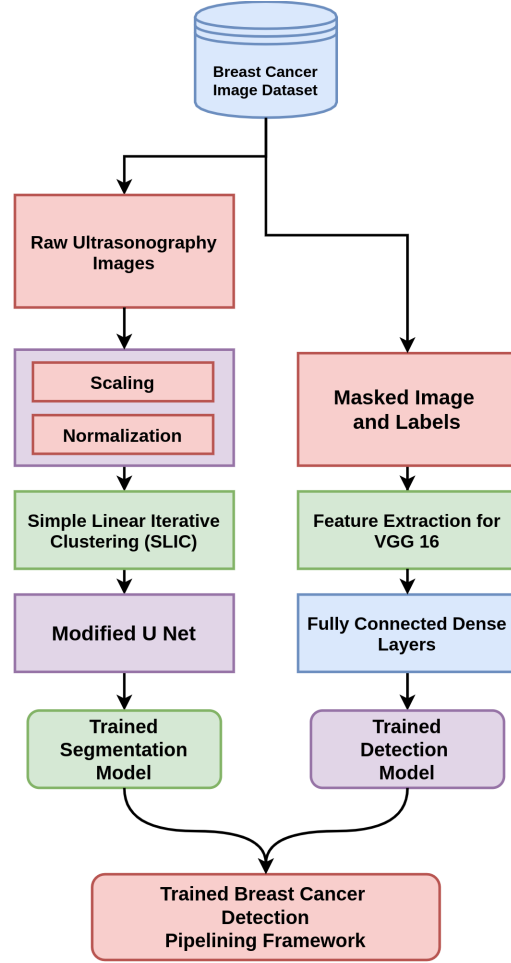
Breast Cancer Image Dataset

Raw Ultrasonography Images

Scaling

Normalization

Simple Linear Iterative Clustering (SLIC)

Modified U Net

Trained Segmentation Model

Masked Image and Labels

Feature Extraction for VGG 16

Fully Connected Dense Layers

Trained Detection Model

Trained Breast Cancer Detection Pipelining Framework